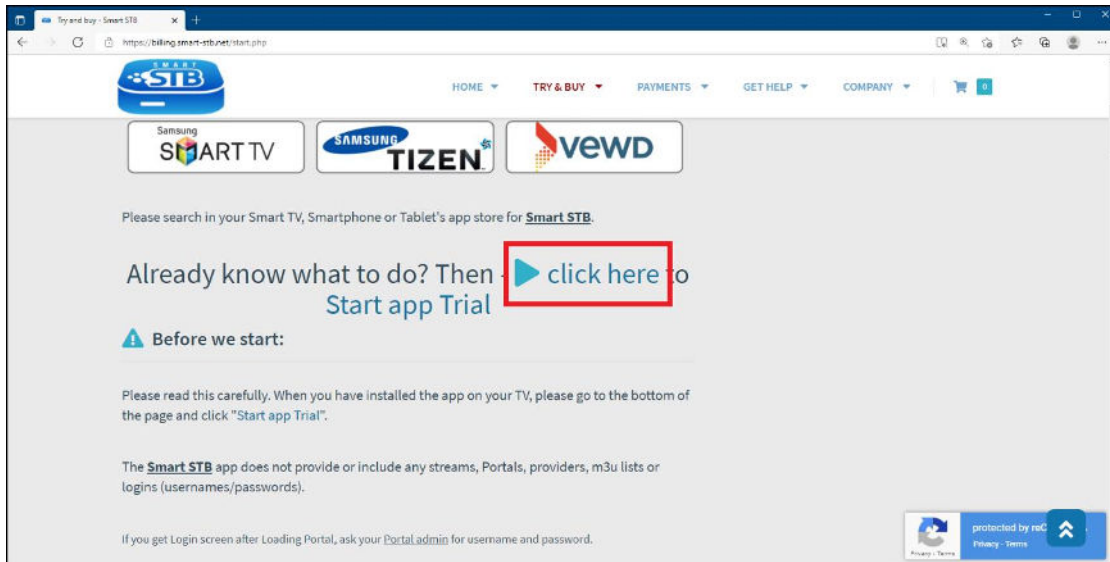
Try and buy - Smart STB

https://billing.smart-stb.net/start.php

SMART STB

HOME ▾ TRY & BUY ▾ PAYMENTS ▾ GET HELP ▾ COMPANY ▾ 0

Samsung SMART TV

SAMSUNG TIZEN

vewd

Please search in your Smart TV, Smartphone or Tablet's app store for Smart STB.

Already know what to do? Then - click here to Start app Trial

Before we start:

Please read this carefully. When you have installed the app on your TV, please go to the bottom of the page and click "Start app Trial".

The Smart STB app does not provide or include any streams, Portals, providers, m3u lists or logins (usernames/passwords).

If you get Login screen after Loading Portal, ask your Portal admin for username and password.

protected by reC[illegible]
Privacy - Terms